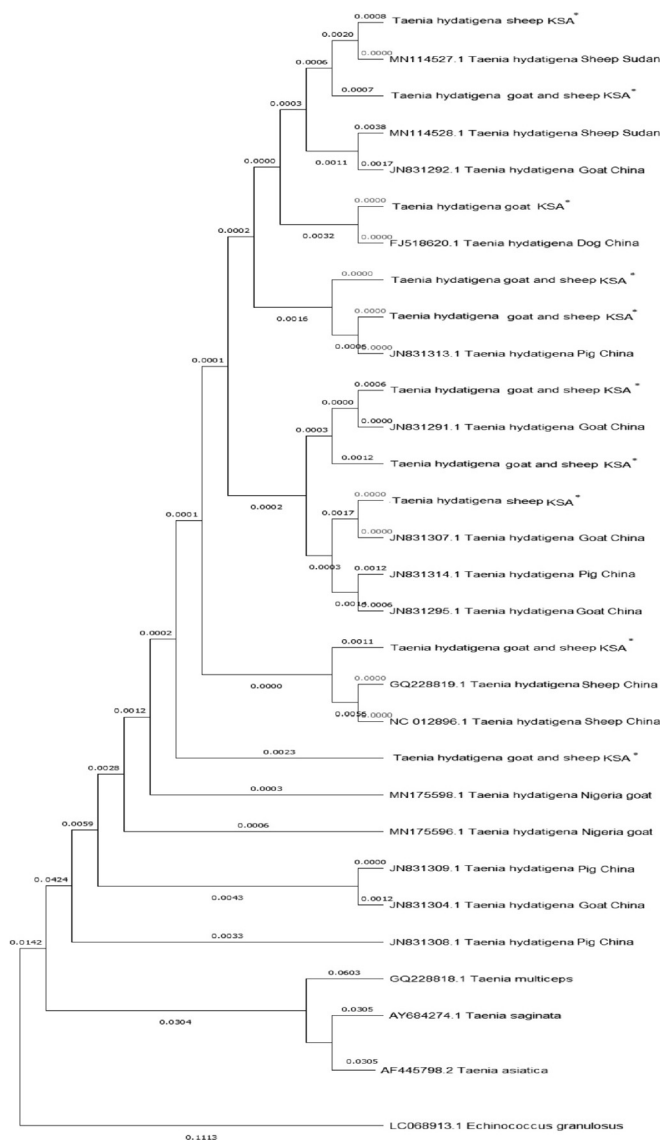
0.0008 Taenia hydatigena sheep KSA*
0.0020
0.0000 MN114527.1 Taenia hydatigena Sheep Sudan
0.0006
0.0007 Taenia hydatigena goat and sheep KSA*
0.0003
0.0038 MN114528.1 Taenia hydatigena Sheep Sudan
0.0011 0.0017 JN831292.1 Taenia hydatigena Goat China
0.0000
0.0000 Taenia hydatigena goat KSA*
0.0032 0.0000 FJ518620.1 Taenia hydatigena Dog China
0.0002
0.0000 Taenia hydatigena goat and sheep KSA*
0.0016 0.0000 Taenia hydatigena goat and sheep KSA*
0.0006 0.0000 JN831313.1 Taenia hydatigena Pig China
0.0001
0.0006 Taenia hydatigena goat and sheep KSA*
0.0000
0.0000 JN831291.1 Taenia hydatigena Goat China
0.0003
0.0012 Taenia hydatigena goat and sheep KSA*
0.0001
0.0002 0.0000 Taenia hydatigena sheep KSA*
0.0017
0.0000 JN831307.1 Taenia hydatigena Goat China
0.0003 0.0012 JN831314.1 Taenia hydatigena Pig China
0.0016 0.0006 JN831295.1 Taenia hydatigena Goat China
0.0002
0.0011 Taenia hydatigena goat and sheep KSA*
0.0000 0.0000 GQ228819.1 Taenia hydatigena Sheep China
0.0012 0.0056 0.0000 NC 012896.1 Taenia hydatigena Sheep China
0.0023 Taenia hydatigena goat and sheep KSA*
0.0028
0.0003 MN175598.1 Taenia hydatigena Nigeria goat
0.0059
0.0006 MN175596.1 Taenia hydatigena Nigeria goat
0.0424
0.0000 JN831309.1 Taenia hydatigena Pig China
0.0043 0.0012 JN831304.1 Taenia hydatigena Goat China
0.0142
0.0033 JN831308.1 Taenia hydatigena Pig China
0.0603 GQ228818.1 Taenia multiceps
0.0304 0.0305 AY684274.1 Taenia saginata
0.0305 AF445798.2 Taenia asiatica
LC068913.1 Echinococcus granulosus
0.1113